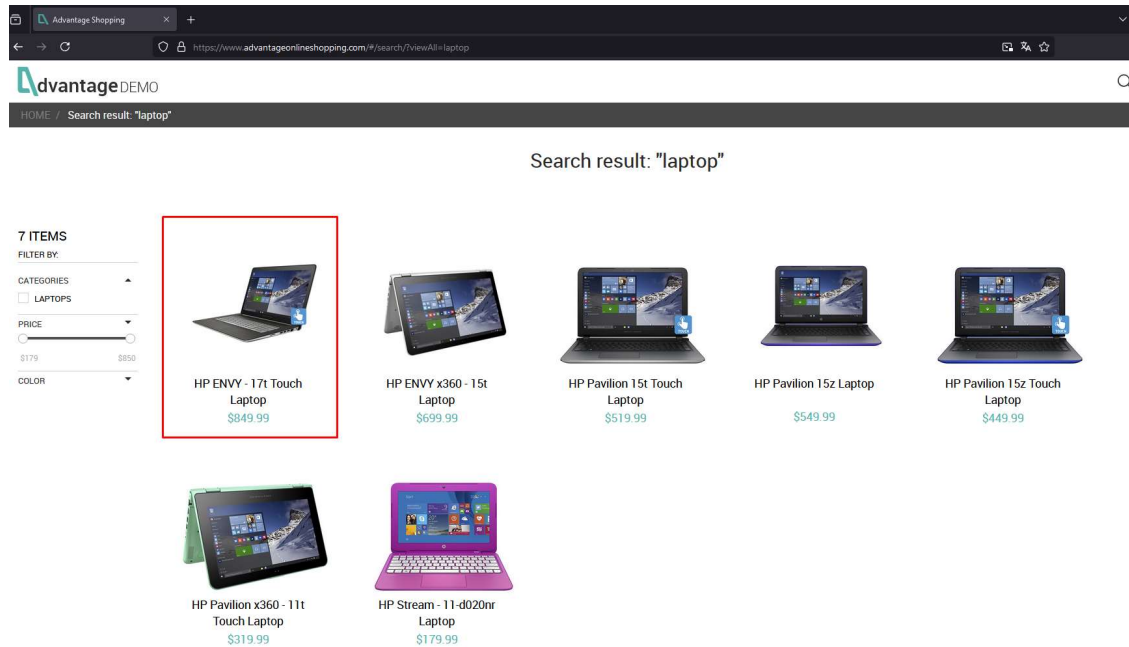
Advantage Shopping

https://www.advantageonlineshopping.com/#/search/?viewAll=laptop

dvantage DEMO

HOME / Search result: "laptop"

Search result: "laptop"

7 ITEMS
FILTER BY:

CATEGORIES
LAPTOPS

PRICE
$179 $850

COLOR

HP ENVY - 17t Touch Laptop
$849.99

HP ENVY x360 - 15t Laptop
$699.99

HP Pavilion 15t Touch Laptop
$519.99

HP Pavilion 15z Laptop
$549.99

HP Pavilion 15z Touch Laptop
$449.99

HP Pavilion x360 - 11t Touch Laptop
$319.99

HP Stream - 11-d020nr Laptop
$179.99